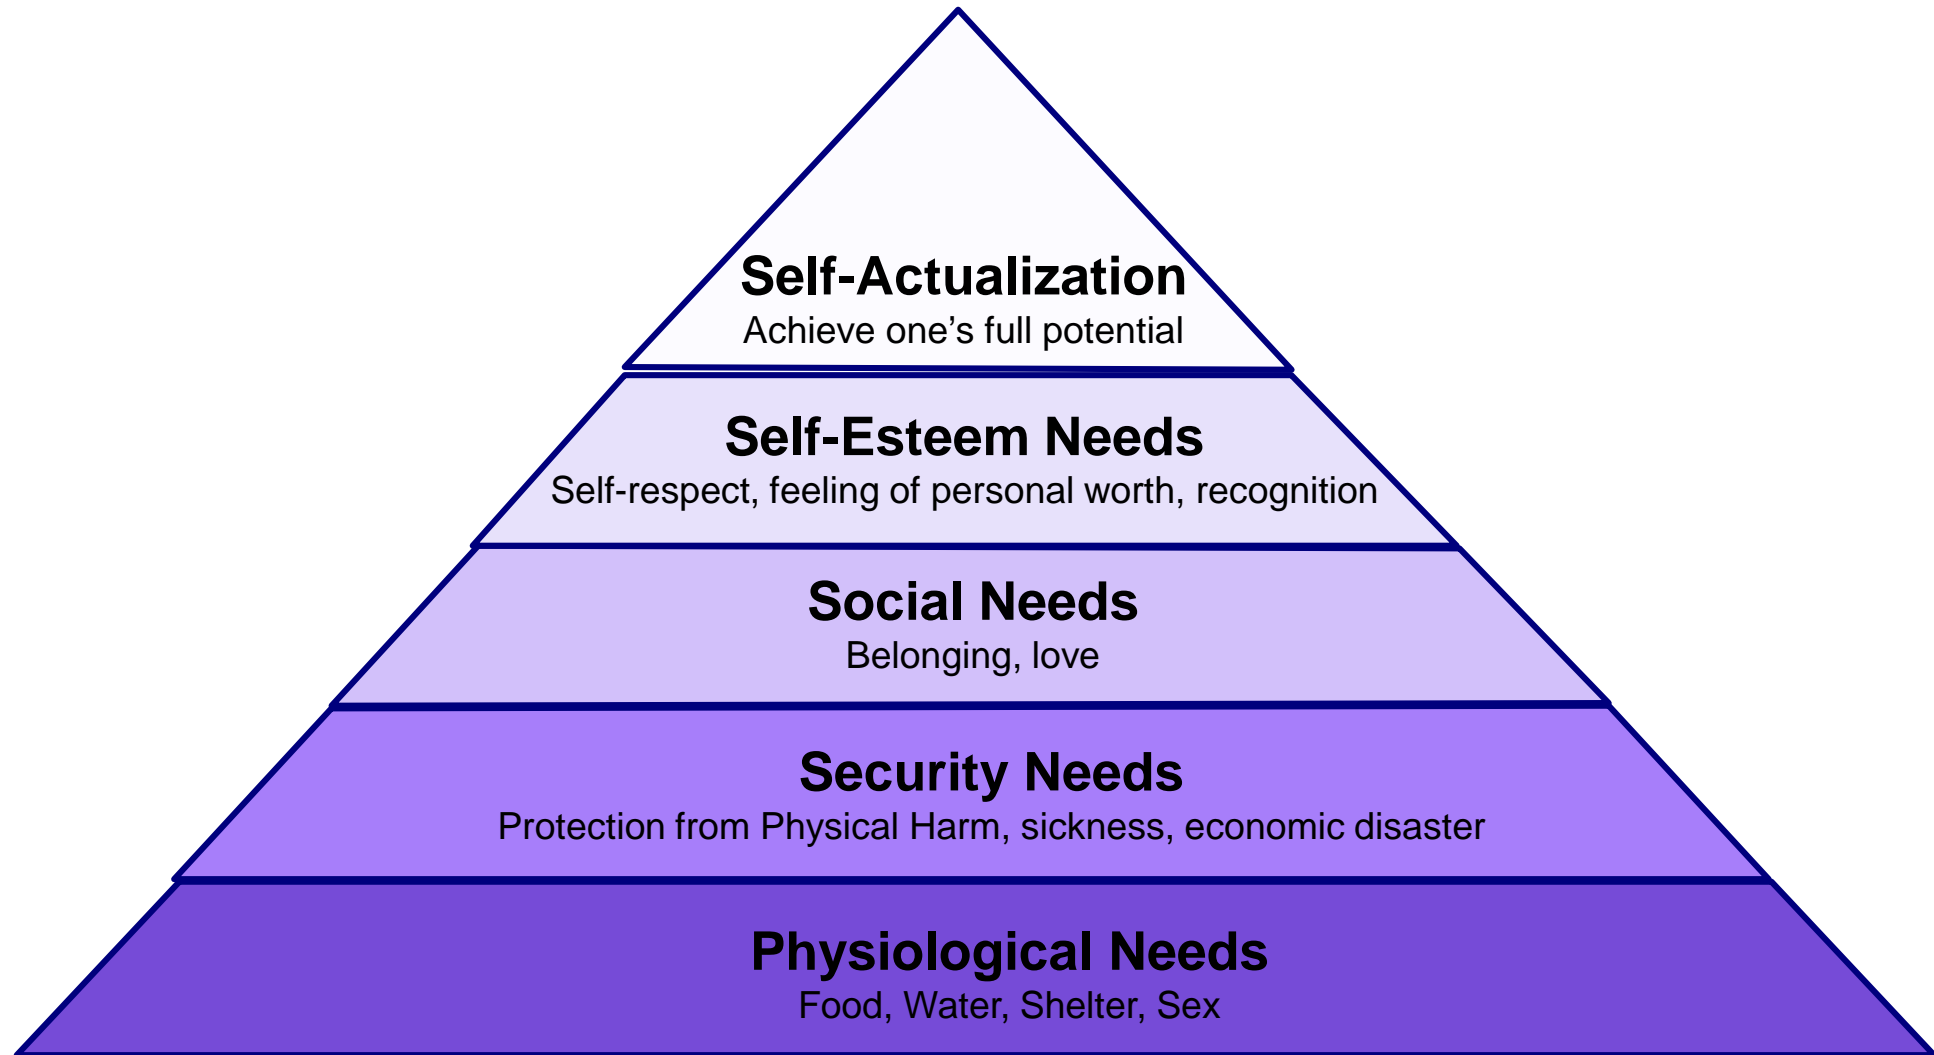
Self-Actualization
Achieve one’s full potential

Self-Esteem Needs
Self-respect, feeling of personal worth, recognition

Social Needs
Belonging, love

Security Needs
Protection from Physical Harm, sickness, economic disaster

Physiological Needs
Food, Water, Shelter, Sex